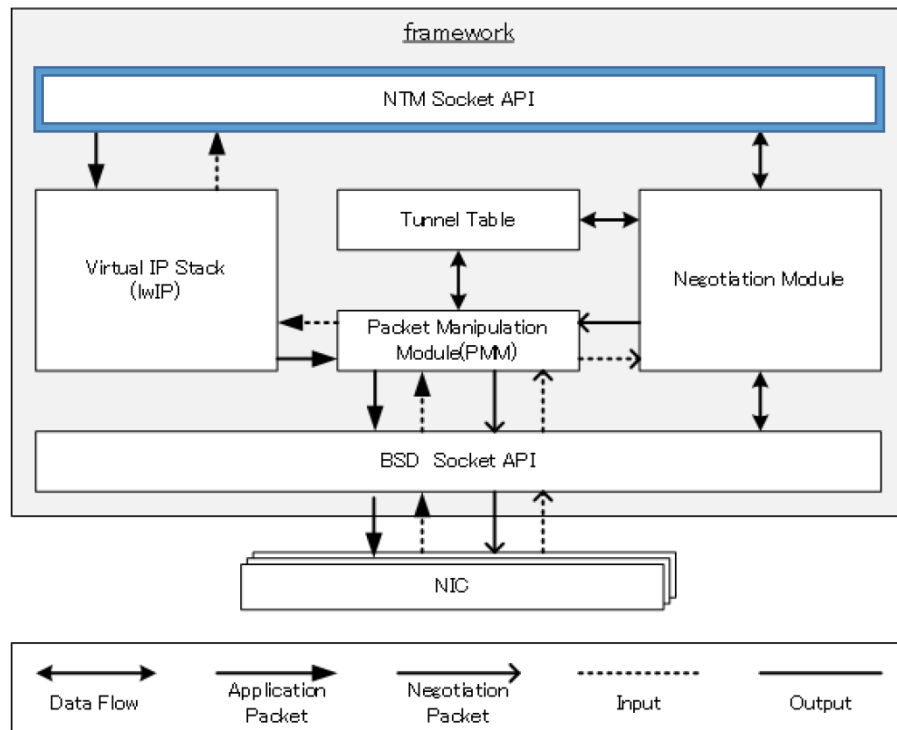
framework

NTM Socket API

Virtual IP Stack (lwIP)

Tunnel Table

Negotiation Module

Packet Manipulation Module(PMM)

BSD Socket API

NIC

Data Flow

Application Packet

Negotiation Packet

Input

Output